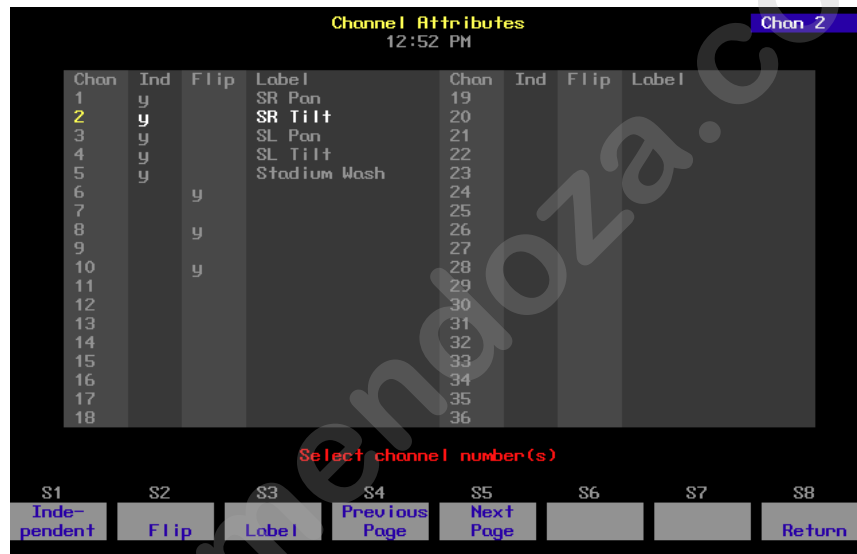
Channel Attributes
12:52 PM

Chan 2

| Chan | Ind | Flip | Label | Chan | Ind | Flip | Label |
|---|---|---|---|---|---|---|---|
| 1 | y | | SR Pan | 19 | | | |
| 2 | y | | SR Tilt | 20 | | | |
| 3 | y | | SL Pan | 21 | | | |
| 4 | y | | SL Tilt | 22 | | | |
| 5 | y | | Stadium Wash | 23 | | | |
| 6 | | y | | 24 | | | |
| 7 | | | | 25 | | | |
| 8 | | y | | 26 | | | |
| 9 | | | | 27 | | | |
| 10 | | y | | 28 | | | |
| 11 | | | | 29 | | | |
| 12 | | | | 30 | | | |
| 13 | | | | 31 | | | |
| 14 | | | | 32 | | | |
| 15 | | | | 33 | | | |
| 16 | | | | 34 | | | |
| 17 | | | | 35 | | | |
| 18 | | | | 36 | | | |

Select channel number(s)

S1 Independent
S2 Flip
S3 Label
S4 Previous Page
S5 Next Page
S6
S7
S8 Return

mendoza.c